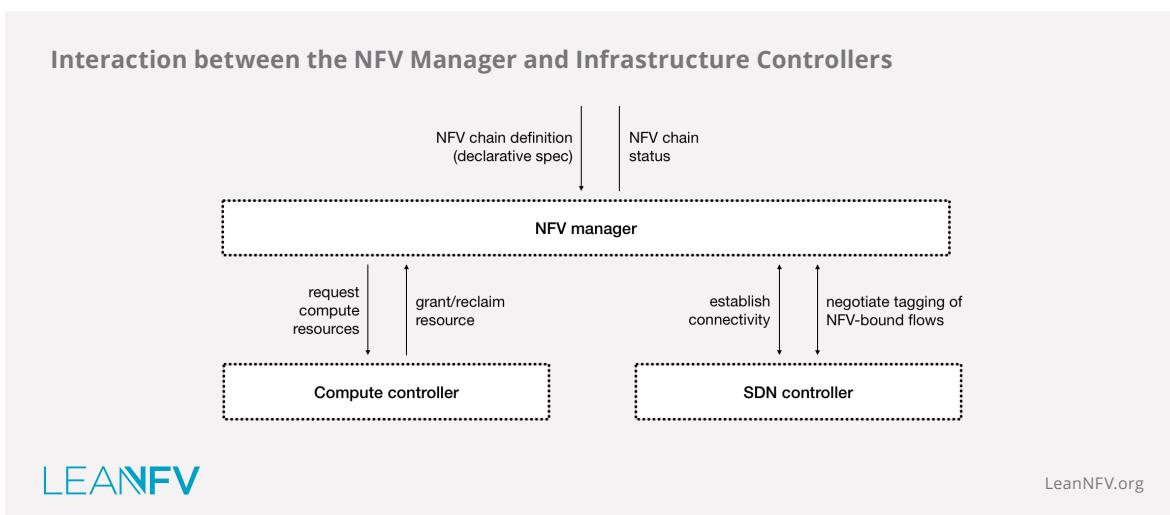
Interaction between the NFV Manager and Infrastructure Controllers

NFV chain definition (declarative spec)

NFV chain status

NFV manager

request compute resources

grant/reclaim resource

establish connectivity

negotiate tagging of NFV-bound flows

Compute controller

SDN controller

LEANNFV

LeanNFV.org